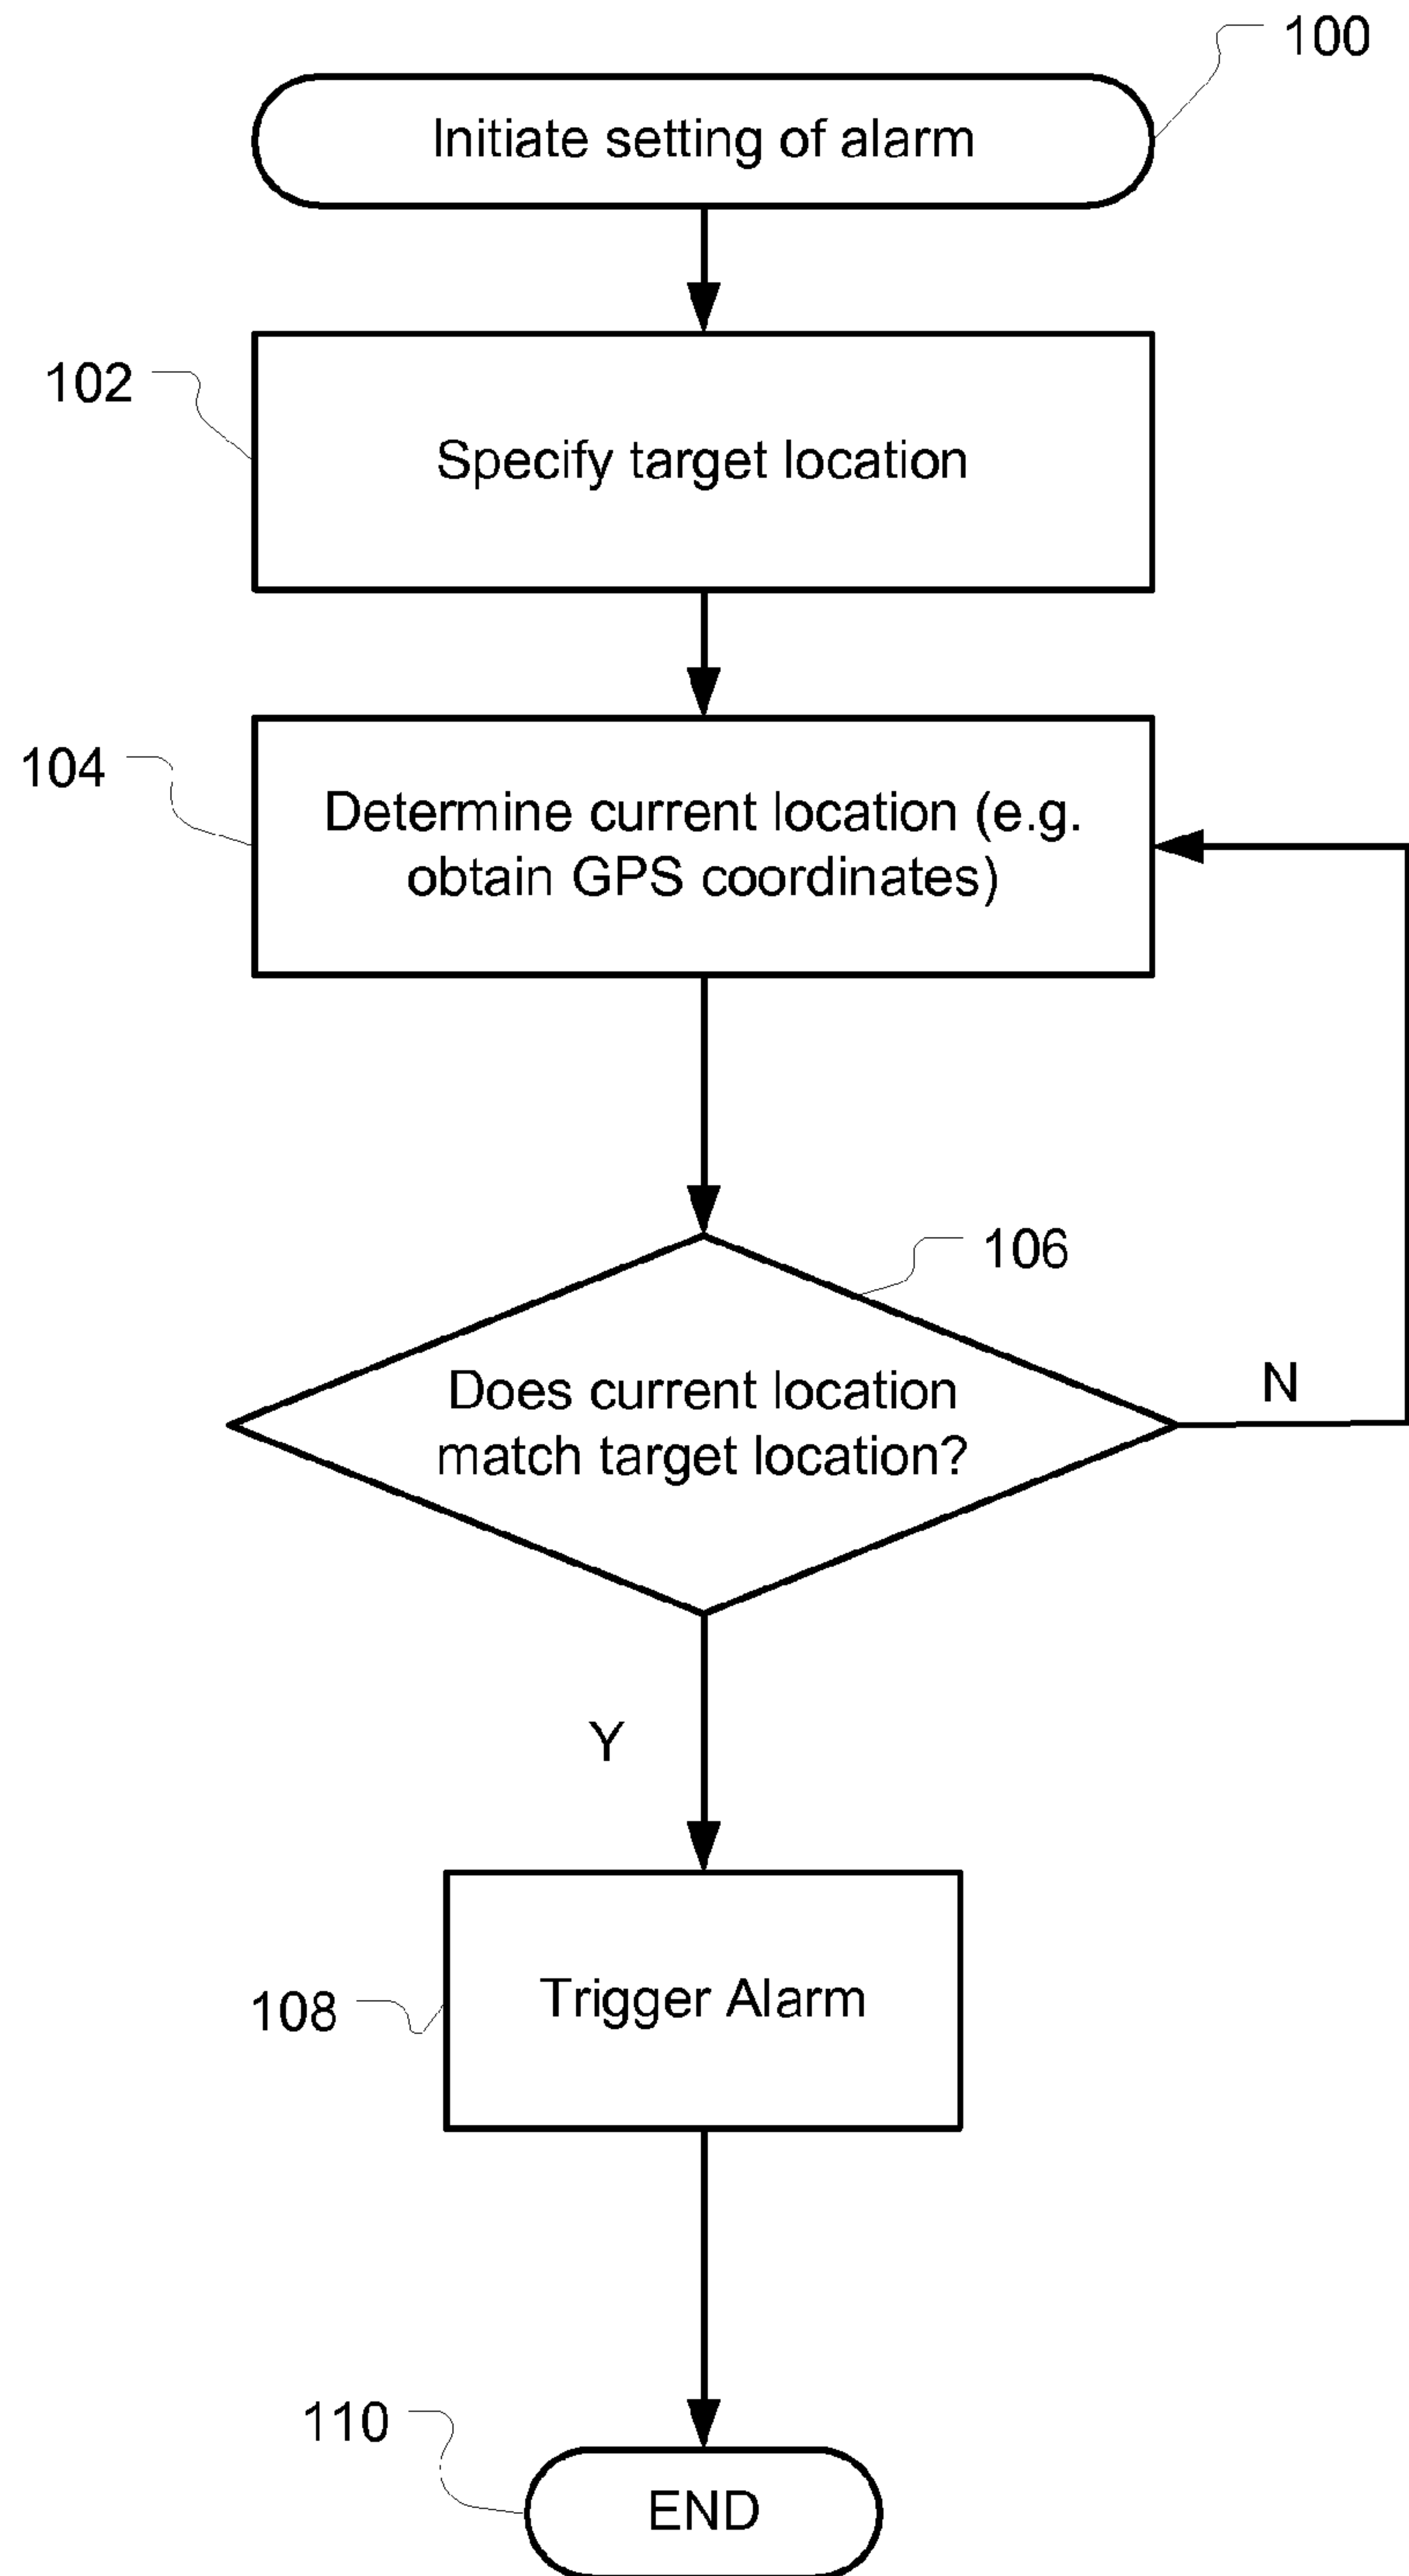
100

Initiate setting of alarm

102

Specify target location

104

Determine current location (e.g. obtain GPS coordinates)

106

Does current location match target location?

N

Y

108

Trigger Alarm

110

END